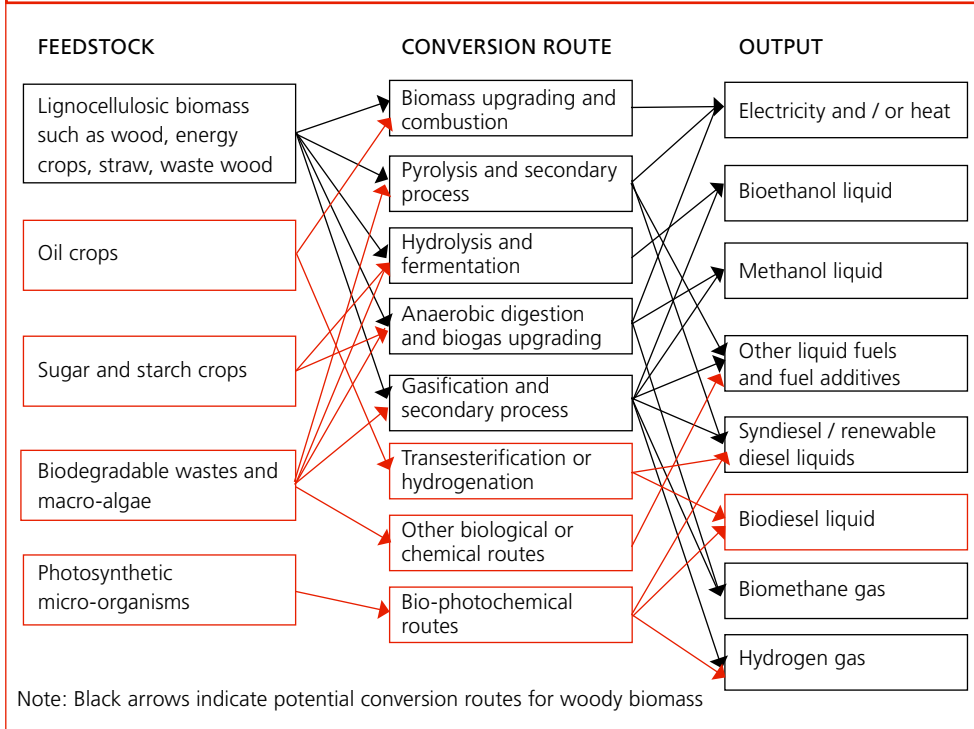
FEEDSTOCK

CONVERSION ROUTE

OUTPUT

Lignocellulosic biomass such as wood, energy crops, straw, waste wood

Oil crops

Sugar and starch crops

Biodegradable wastes and macro-algae

Photosynthetic micro-organisms

Biomass upgrading and combustion

Pyrolysis and secondary process

Hydrolysis and fermentation

Anaerobic digestion and biogas upgrading

Gasification and secondary process

Transesterification or hydrogenation

Other biological or chemical routes

Bio-photochemical routes

Electricity and / or heat

Bioethanol liquid

Methanol liquid

Other liquid fuels and fuel additives

Syndiesel / renewable diesel liquids

Biodiesel liquid

Biomethane gas

Hydrogen gas

Note: Black arrows indicate potential conversion routes for woody biomass